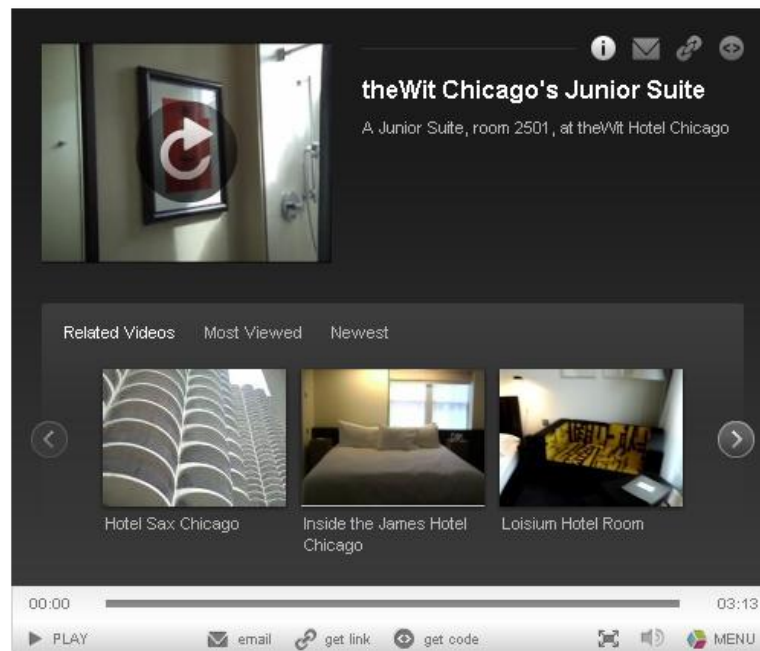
theWit Chicago's Junior Suite

A Junior Suite, room 2501, at theWit Hotel Chicago

Related Videos Most Viewed Newest

Hotel Sax Chicago

Inside the James Hotel Chicago

Loisium Hotel Room

00:00

03:13

PLAY

email

get link

get code

MENU